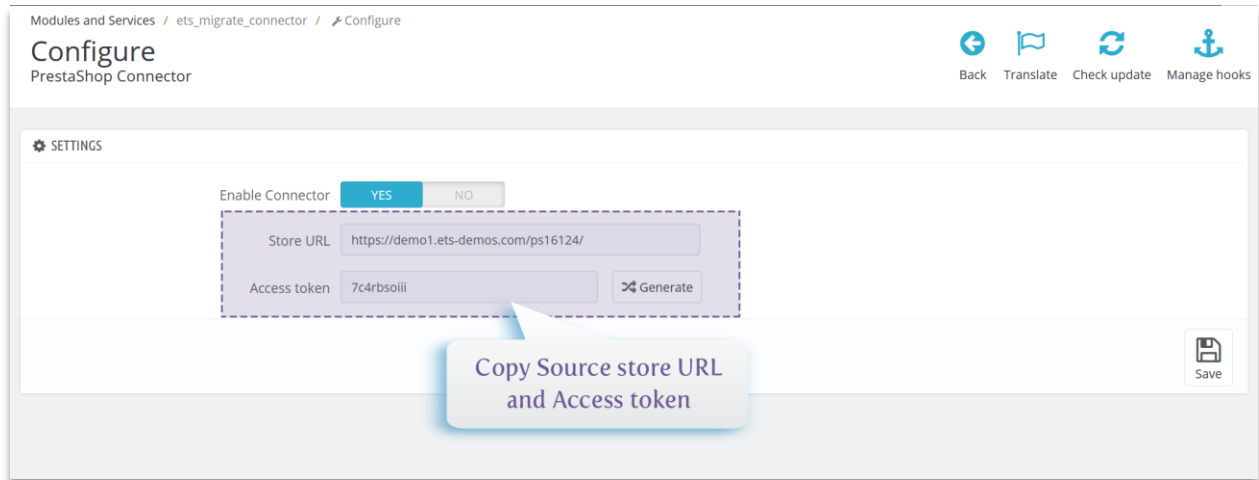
Modules and Services / ets_migrate_connector / Configure

Configure

PrestaShop Connector

Back Translate Check update Manage hooks

SETTINGS

Enable Connector YES NO

Store URL https://demo1.ets-demos.com/ps16124/

Access token 7c4rbsoiii Generate

Copy Source store URL and Access token

Save